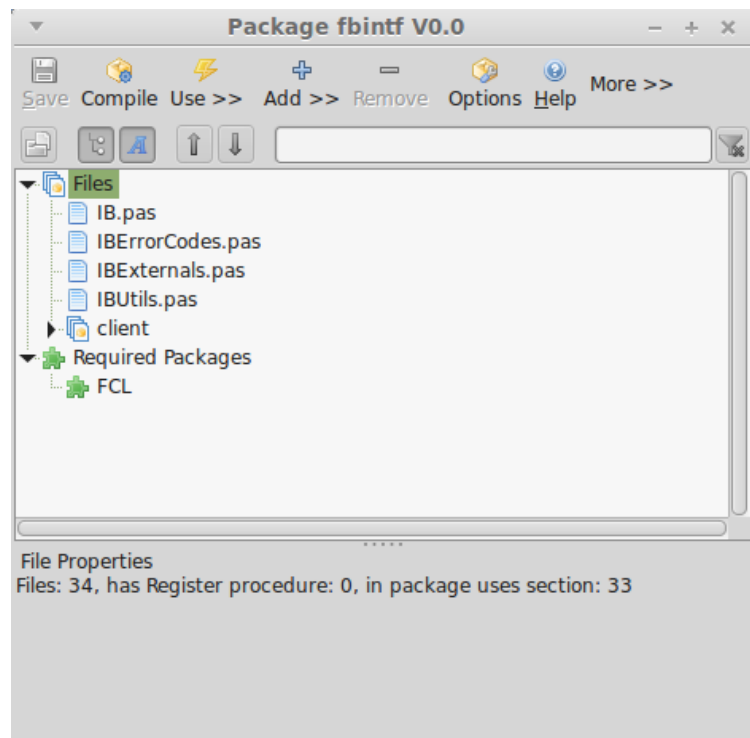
Package fbintf V0.0

Save Compile Use >> Add >> Remove Options Help More >>

Files
IB.pas
IBErrorCodes.pas
IBExternals.pas
IBUtils.pas
client
Required Packages
FCL

File Properties
Files: 34, has Register procedure: 0, in package uses section: 33